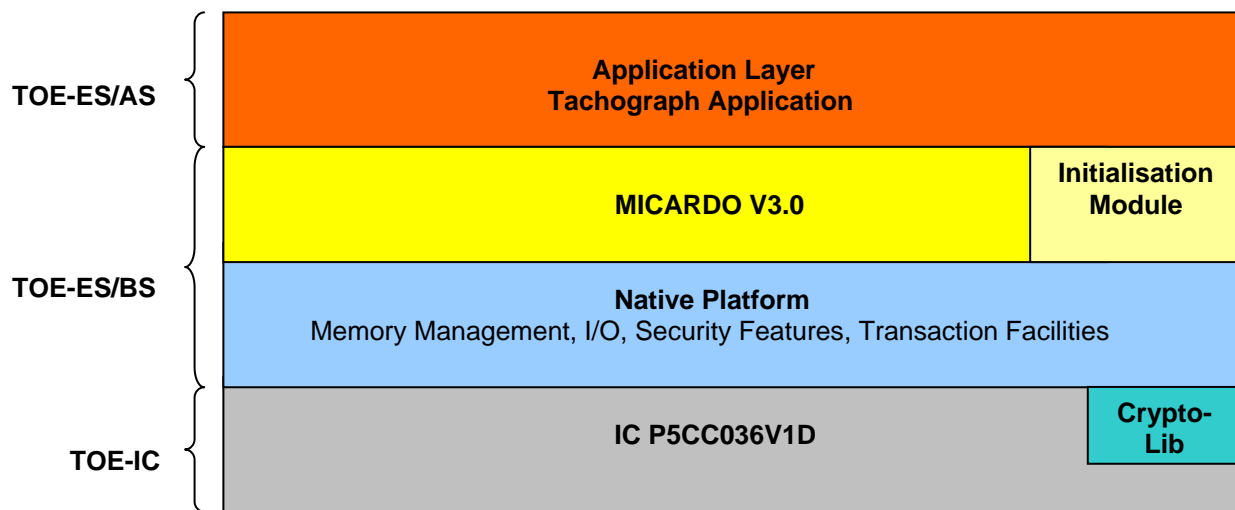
TOE-ES/AS

Application Layer
Tachograph Application

MICARDO V3.0

Initialisation Module

TOE-ES/BS

Native Platform
Memory Management, I/O, Security Features, Transaction Facilities

IC P5CC036V1D

Crypto-Lib

TOE-IC